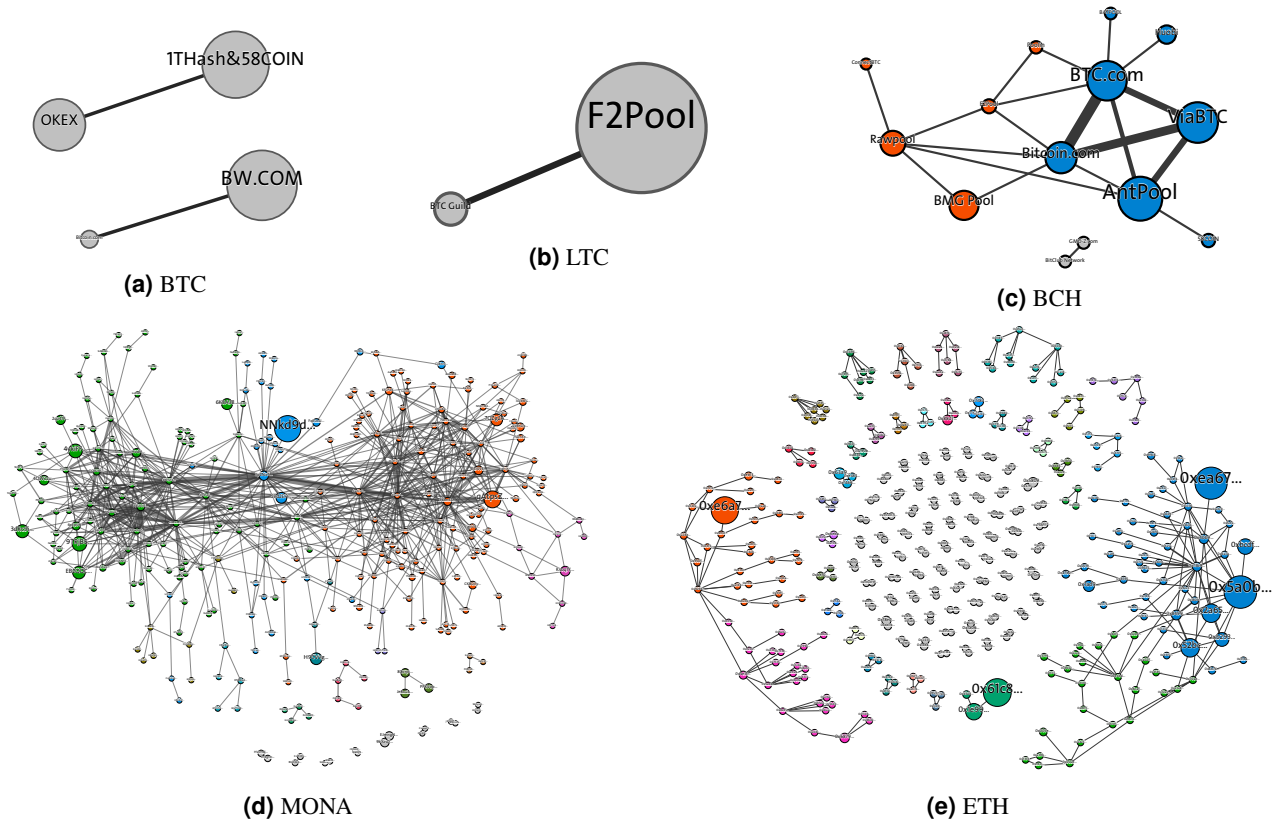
1THash&58COIN

OKEX

BW.COM

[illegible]

(a) BTC

F2Pool

BTC Guild

(b) LTC

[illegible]

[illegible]

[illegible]

BTC.com

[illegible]

ViaBTC

Rawpool

Bitcoin.com

BMG Pool

AntPool

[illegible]

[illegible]

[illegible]

(c) BCH

NNkd9d...

(d) MONA

0xea67...

0xe6a7...

0x5a0b...

0x61c8...

(e) ETH